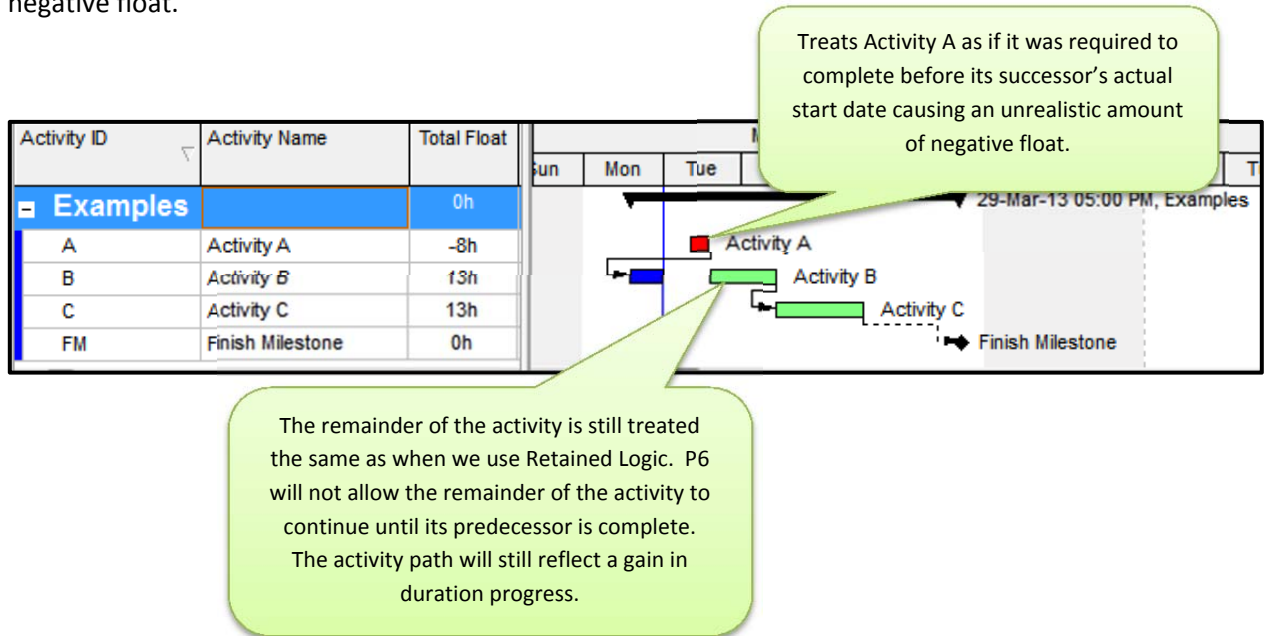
negative float.

Treats Activity A as if it was required to complete before its successor's actual start date causing an unrealistic amount of negative float.

| Activity ID | Activity Name | Total Float |
|---|---|---|
| Examples | | 0h |
| A | Activity A | -8h |
| B | Activity B | 13h |
| C | Activity C | 13h |
| FM | Finish Milestone | 0h |

M

Sun Mon Tue T

29-Mar-13 05:00 PM, Examples

Activity A

Activity B

Activity C

Finish Milestone

The remainder of the activity is still treated the same as when we use Retained Logic. P6 will not allow the remainder of the activity to continue until its predecessor is complete. The activity path will still reflect a gain in duration progress.